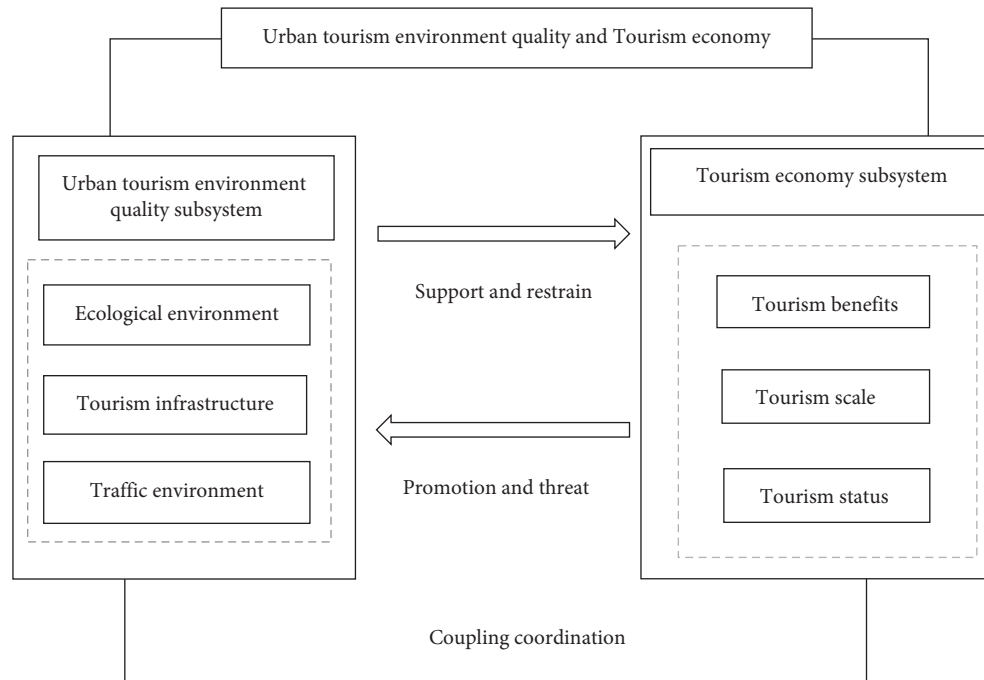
Urban tourism environment quality and Tourism economy

Urban tourism environment quality subsystem

Ecological environment

Tourism infrastructure

Traffic environment

Support and restrain

Promotion and threat

Tourism economy subsystem

Tourism benefits

Tourism scale

Tourism status

Coupling coordination